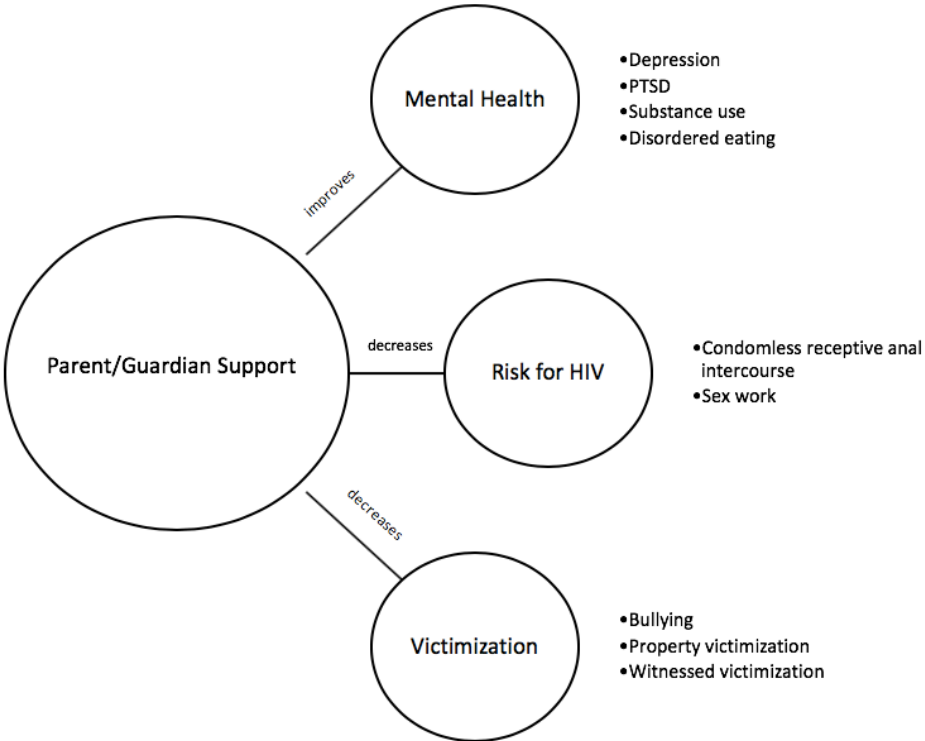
Mental Health

•Depression
•PTSD
•Substance use
•Disordered eating

improves

Parent/Guardian Support

decreases

Risk for HIV

•Condomless receptive anal intercourse
•Sex work

decreases

Victimization

•Bullying
•Property victimization
•Witnessed victimization